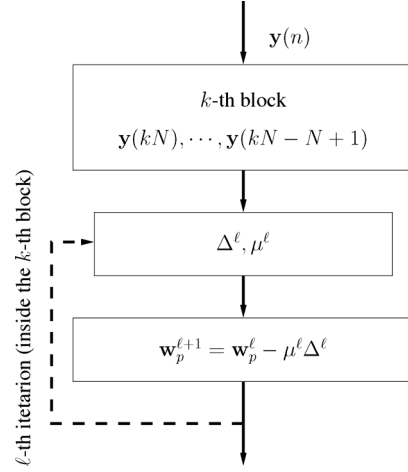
$\mathbf{y}(n)$

$k$-th block

$\mathbf{y}(kN), \cdots, \mathbf{y}(kN-N+1)$

$\Delta^{\ell}, \mu^{\ell}$

$\mathbf{w}_p^{\ell+1} = \mathbf{w}_p^{\ell} - \mu^{\ell}\Delta^{\ell}$

$\ell$-th itetarion (inside the $k$-th block)